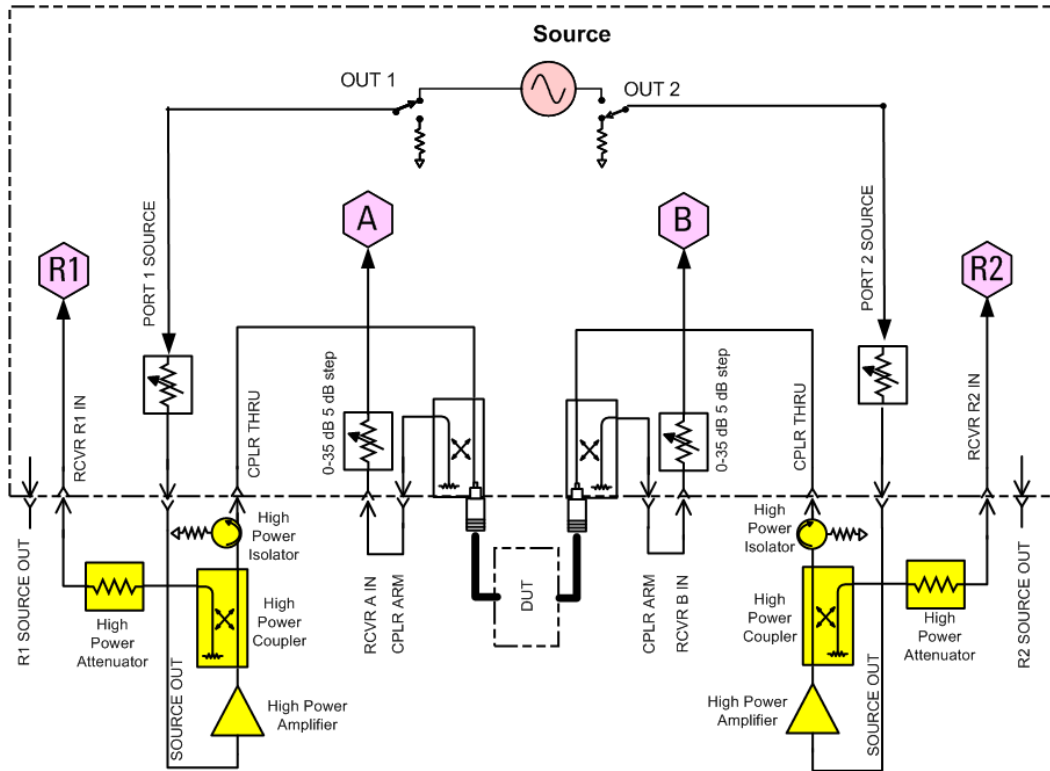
Source

OUT 1

OUT 2

A

B

R1

R2

PORT 1 SOURCE

PORT 2 SOURCE

RCVR R1 IN

CPLR THRU

0-35 dB 5 dB step

0-35 dB 5 dB step

CPLR THRU

RCVR R2 IN

R1 SOURCE OUT

High Power Isolator

High Power Attenuator

High Power Coupler

SOURCE OUT

High Power Amplifier

RCVR A IN

CPLR ARM

DUT

CPLR ARM

RCVR B IN

High Power Isolator

High Power Coupler

High Power Attenuator

High Power Amplifier

SOURCE OUT

R2 SOURCE OUT